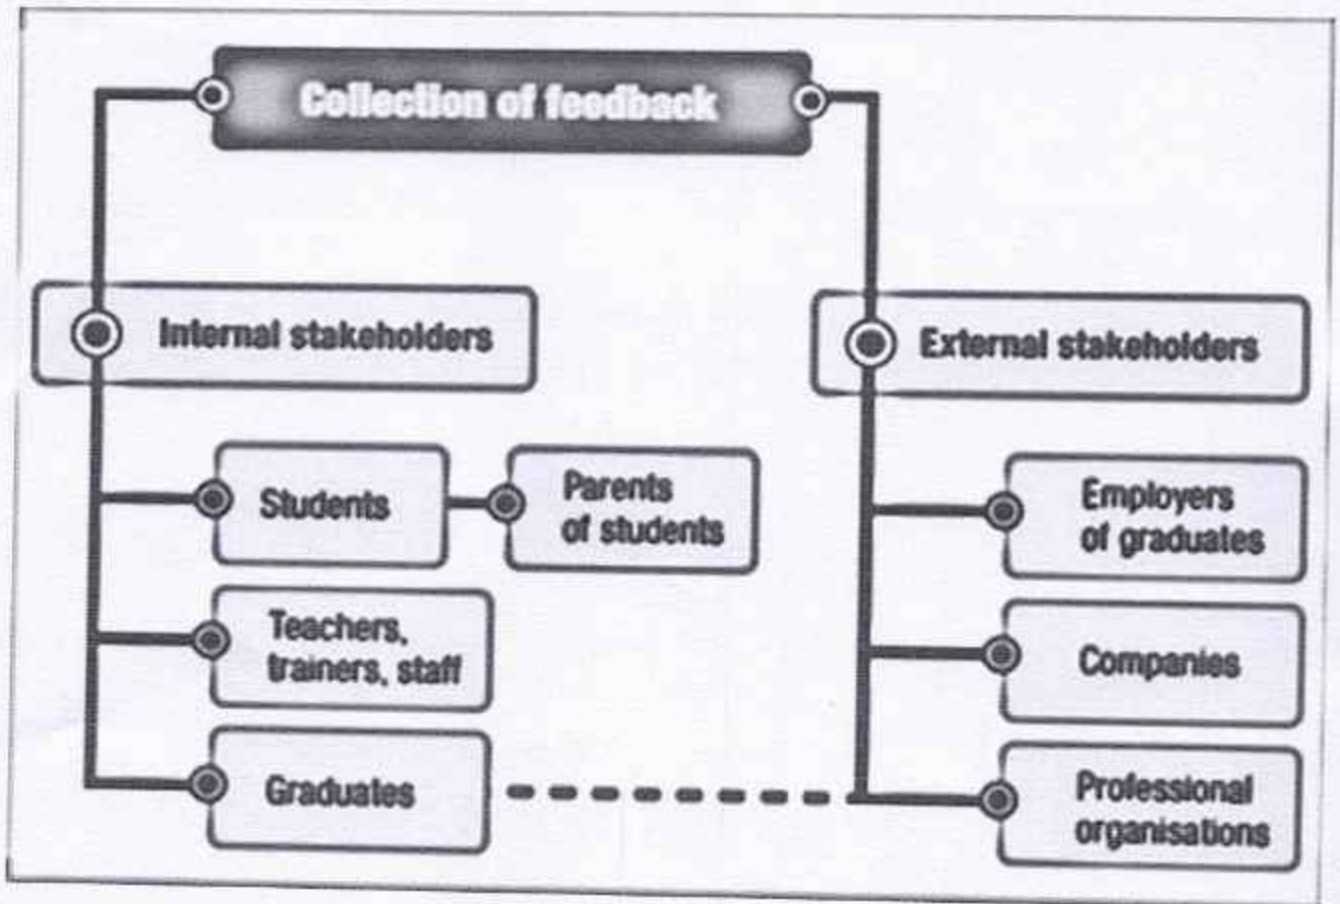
Collection of feedback

Internal stakeholders

Students

Parents of students

Teachers, trainers, staff

Graduates

External stakeholders

Employers of graduates

Companies

Professional organisations